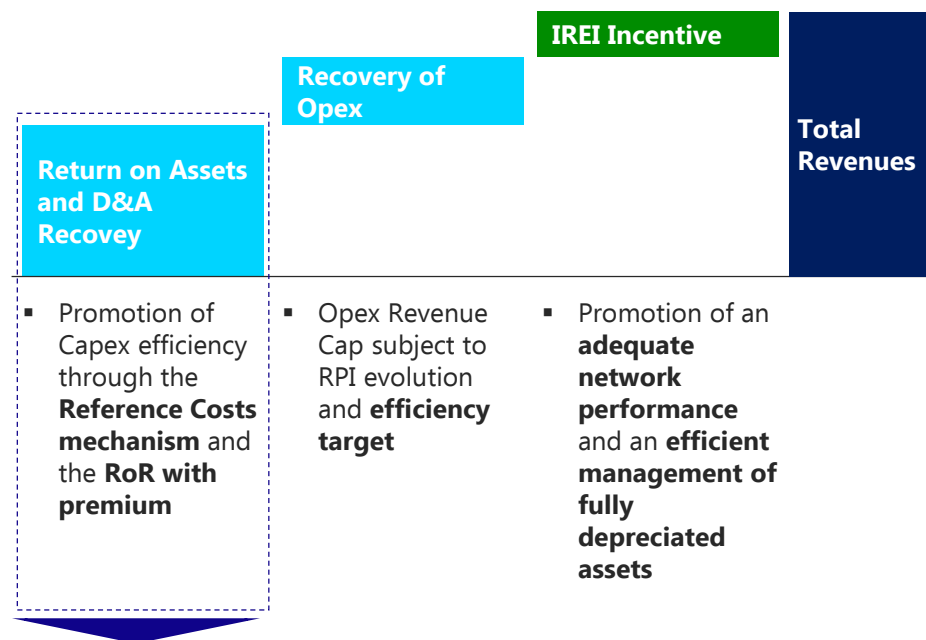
IREI Incentive

Recovery of Opex

Return on Assets and D&A Recovey

Total Revenues

▪ Promotion of Capex efficiency through the **Reference Costs mechanism** and the **RoR with premium**

▪ Opex Revenue Cap subject to RPI evolution and **efficiency target**

▪ Promotion of an **adequate network performance** and an **efficient management of fully depreciated assets**